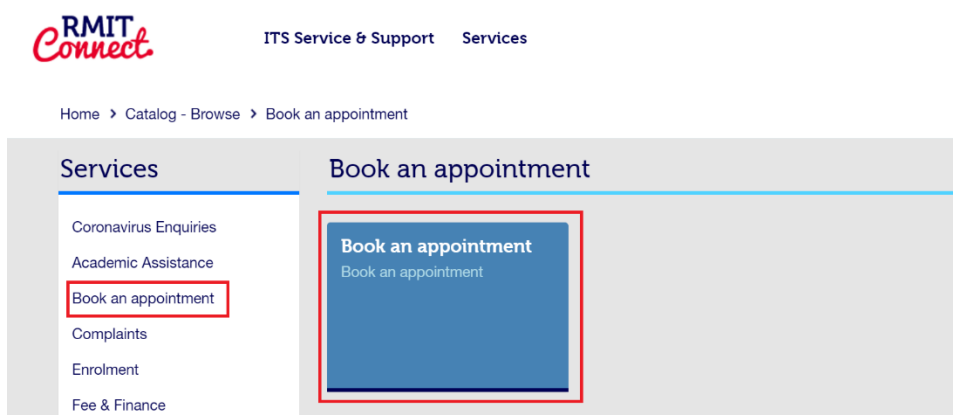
RMIT Connect

ITS Service & Support Services

Home > Catalog - Browse > Book an appointment

Services

Coronavirus Enquiries

Academic Assistance

Book an appointment

Complaints

Enrolment

Fee & Finance

Book an appointment

Book an appointment

Book an appointment